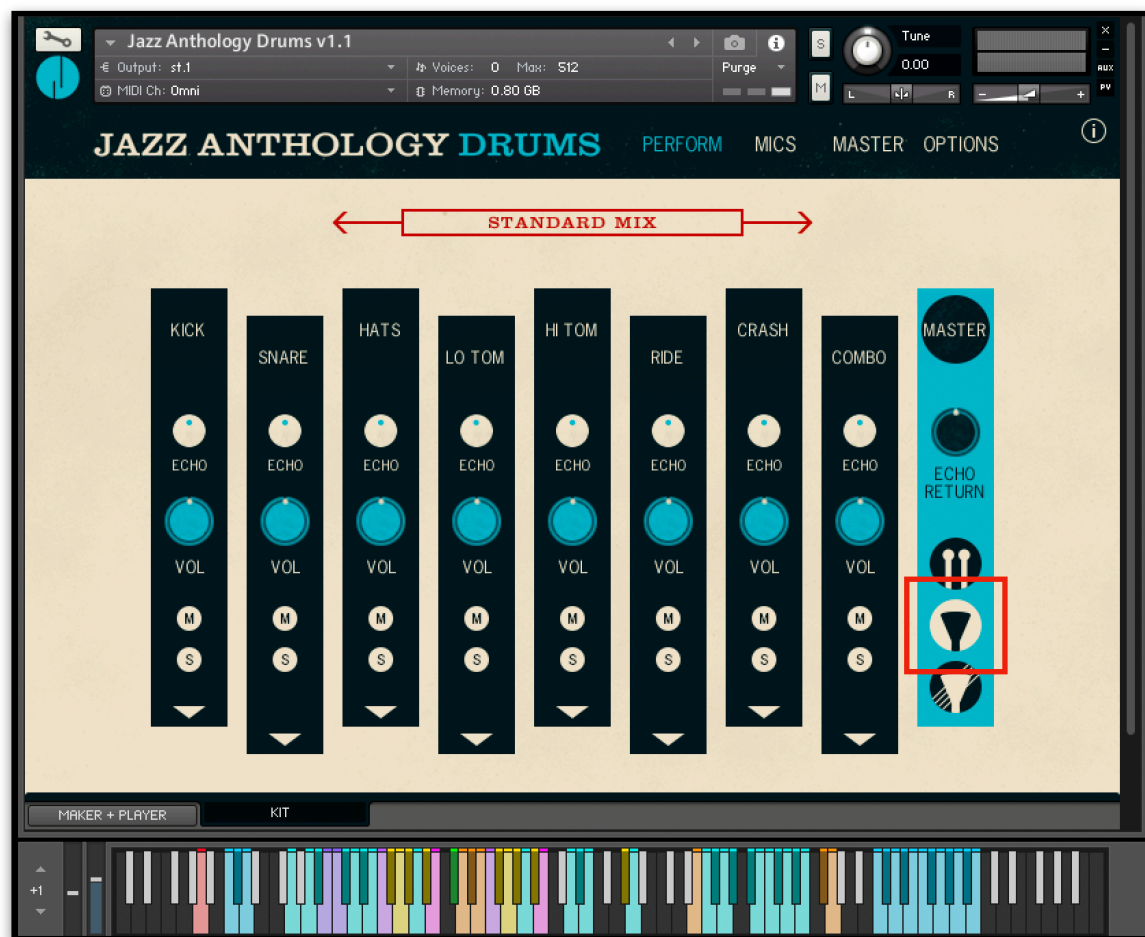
Jazz Anthology Drums v1.1

Output: st.1

Voices: 0 Max: 512

Purge

MIDI Ch: Omni

Memory: 0.80 GB

S

M

Tune

0.00

L

R

AUX

PV

JAZZ ANTHOLOGY DRUMS

PERFORM MICS MASTER OPTIONS

STANDARD MIX

KICK

SNARE

HATS

LO TOM

HI TOM

RIDE

CRASH

COMBO

MASTER

ECHO ECHO ECHO ECHO ECHO ECHO ECHO ECHO

ECHO RETURN

VOL VOL VOL VOL VOL VOL VOL VOL

M M M M M M M M

S S S S S S S S

MAKER + PLAYER

KIT

+1